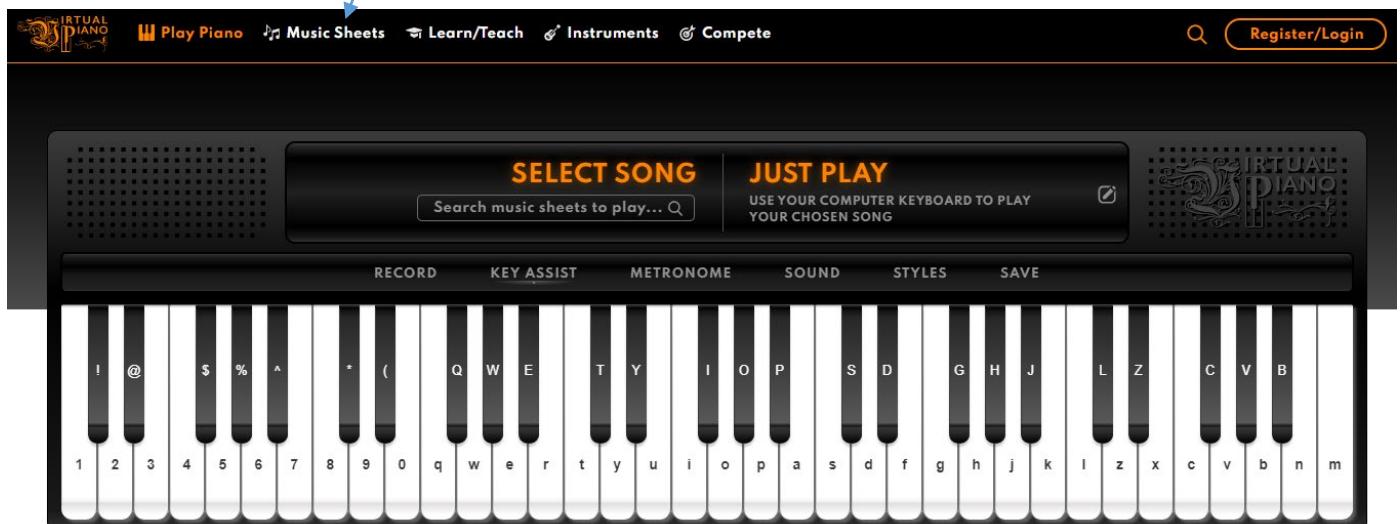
VIRTUAL PIANO

Play Piano  Music Sheets  Learn/Teach  Instruments  Compete

Register/Login

SELECT SONG

Search music sheets to play...

JUST PLAY

USE YOUR COMPUTER KEYBOARD TO PLAY YOUR CHOSEN SONG

VIRTUAL PIANO

RECORD  KEY ASSIST  METRONOME  SOUND  STYLES  SAVE

! @ $ % ^ * ( Q W E T Y I O P S D G H J L Z C V B

1 2 3 4 5 6 7 8 9 0 q w e r t y u i o p a s d f g h j k l z x c v b n m